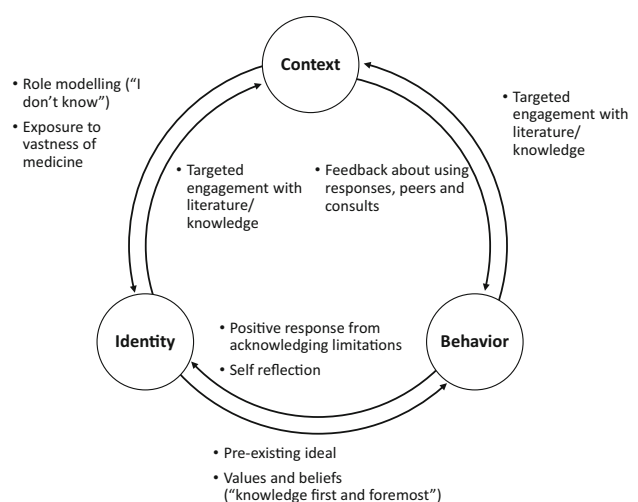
Context

• Role modelling ("I don't know")
• Exposure to vastness of medicine

• Targeted engagement with literature/ knowledge

• Targeted engagement with literature/ knowledge

• Feedback about using responses, peers and consults

Identity

Behavior

• Positive response from acknowledging limitations
• Self reflection

• Pre-existing ideal
• Values and beliefs ("knowledge first and foremost")